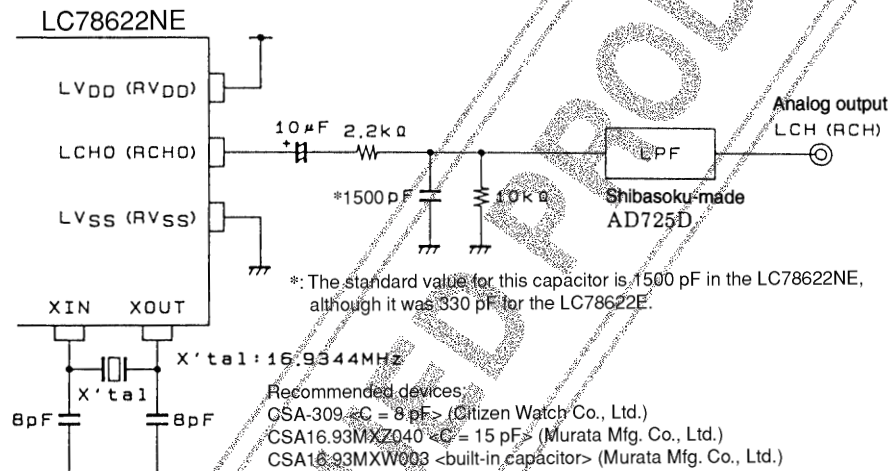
LC78622NE

$LV_{DD}$ $(RV_{DD})$

LCHO (RCHO)

$LV_{SS}$ $(RV_{SS})$

10 µF

2.2 kΩ

*1500 pF

10 kΩ

LPF

Shibasoku-made

AD725D

Analog output

LCH (RCH)

*: The standard value for this capacitor is 1500 pF in the LC78622NE, although it was 330 pF for the LC78622E.

XIN

XOUT

X'tal

8pF

8pF

X'tal: 16.9344MHz

Recommended devices:

CSA-309 <C = 8 pF> (Citizen Watch Co., Ltd.)

CSA16.93MXZ040 <C = 15 pF> (Murata Mfg. Co., Ltd.)

CSA16.93MXW003 <built-in capacitor> (Murata Mfg. Co., Ltd.)